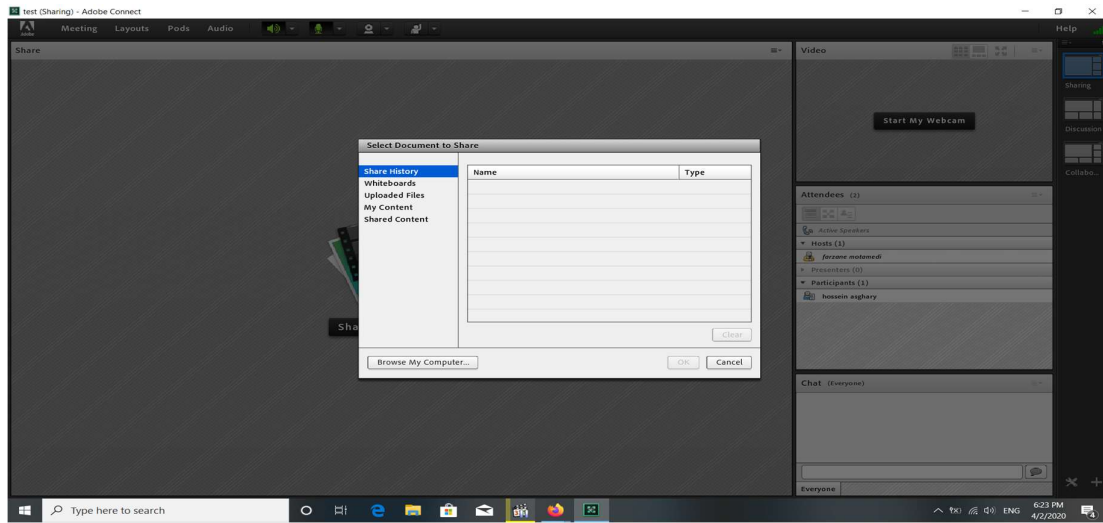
test (Sharing) - Adobe Connect

Meeting Layouts Pods Audio

Help

Share

Video

Start My Webcam

Sharing

Discussion

Collabo...

Select Document to Share

Share History
Whiteboards
Uploaded Files
My Content
Shared Content

| Name | Type |
|---|---|

Clear

Browse My Computer...

OK Cancel

Sha

Attendees (2)

Active Speakers
Hosts (1)
farzane motamedi
Presenters (0)
Participants (1)
hossein asghary

Chat (Everyone)

Everyone

Type here to search

ENG 6:23 PM 4/2/2020